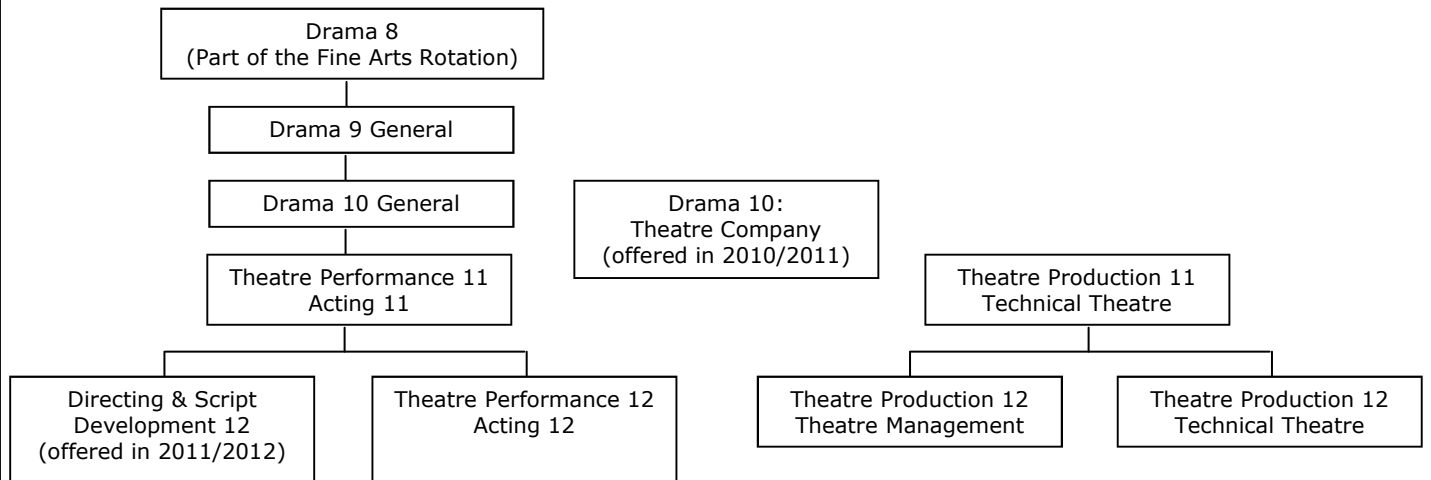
Drama 8
(Part of the Fine Arts Rotation)

Drama 9 General

Drama 10 General

Drama 10:
Theatre Company
(offered in 2010/2011)

Theatre Performance 11
Acting 11

Theatre Production 11
Technical Theatre

Directing & Script Development 12
(offered in 2011/2012)

Theatre Performance 12
Acting 12

Theatre Production 12
Theatre Management

Theatre Production 12
Technical Theatre